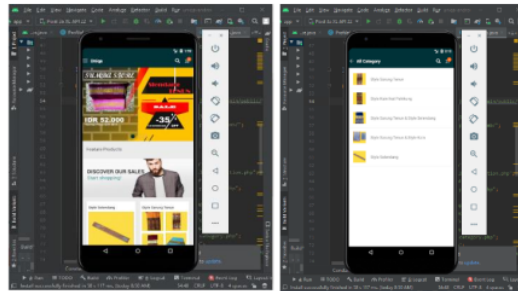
File Edit View Navigate Code Analyze Refactor Build Run

Sitlogo

TOKO SEWING STORE

IDR 52.000

-35%

Featured Products

DISCOVER OUR SALES

Start shopping

Run TODO Build Profiler Logcat Terminal Event Log Layout Inspector

File Edit View Navigate Code Analyze Refactor Build Run

All Category

Run TODO Build Profiler Logcat Terminal Event Log